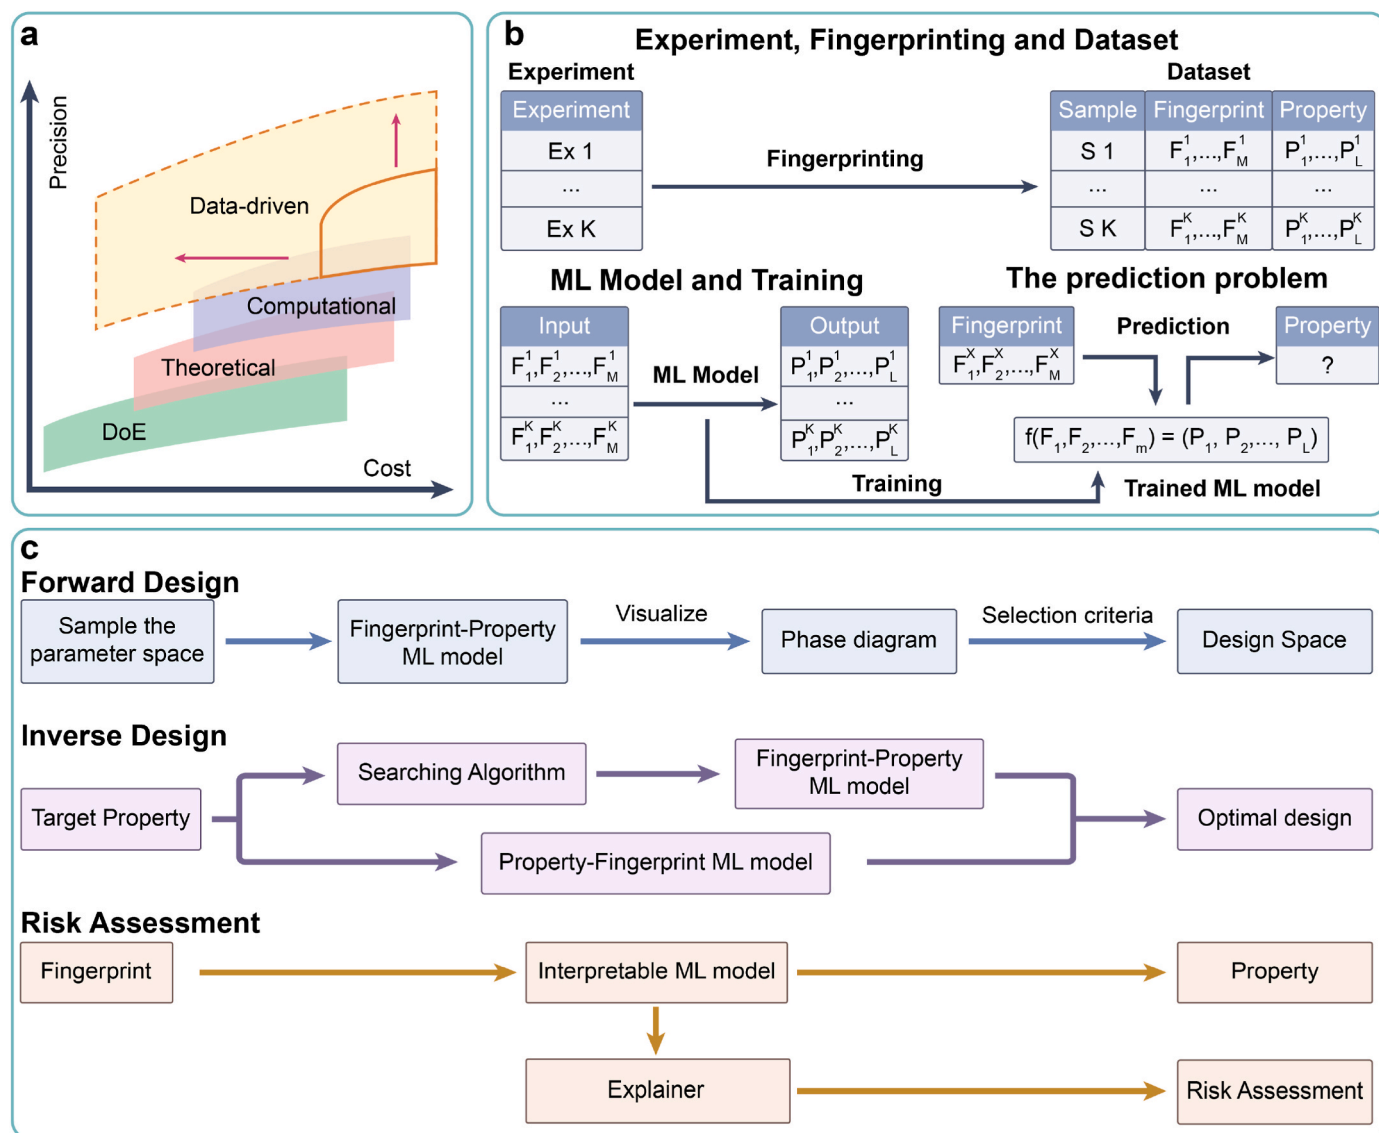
a

Precision

Data-driven

Computational

Theoretical

DoE

Cost

b Experiment, Fingerprinting and Dataset

Experiment

| Experiment |
|---|
| Ex 1 |
| ... |
| Ex K |

Fingerprinting

Dataset

| Sample | Fingerprint | Property |
|---|---|---|
| S 1 | $F^1_1,...,F^1_M$ | $P^1_1,...,P^1_L$ |
| ... | ... | ... |
| S K | $F^K_1,...,F^K_M$ | $P^K_1,...,P^K_L$ |

ML Model and Training

| Input |
|---|
| $F^1_1,F^1_2,...,F^1_M$ |
| ... |
| $F^K_1,F^K_2,...,F^K_M$ |

ML Model

| Output |
|---|
| $P^1_1,P^1_2,...,P^1_L$ |
| ... |
| $P^K_1,P^K_2,...,P^K_L$ |

Training

The prediction problem

| Fingerprint |
|---|
| $F^X_1,F^X_2,...,F^X_M$ |

Prediction

| Property |
|---|
| ? |

$f(F_1,F_2,...,F_m) = (P_1, P_2,..., P_L)$

Trained ML model

c

Forward Design

Sample the parameter space

Fingerprint-Property ML model

Visualize

Phase diagram

Selection criteria

Design Space

Inverse Design

Searching Algorithm

Fingerprint-Property ML model

Target Property

Optimal design

Property-Fingerprint ML model

Risk Assessment

Fingerprint

Interpretable ML model

Property

Explainer

Risk Assessment